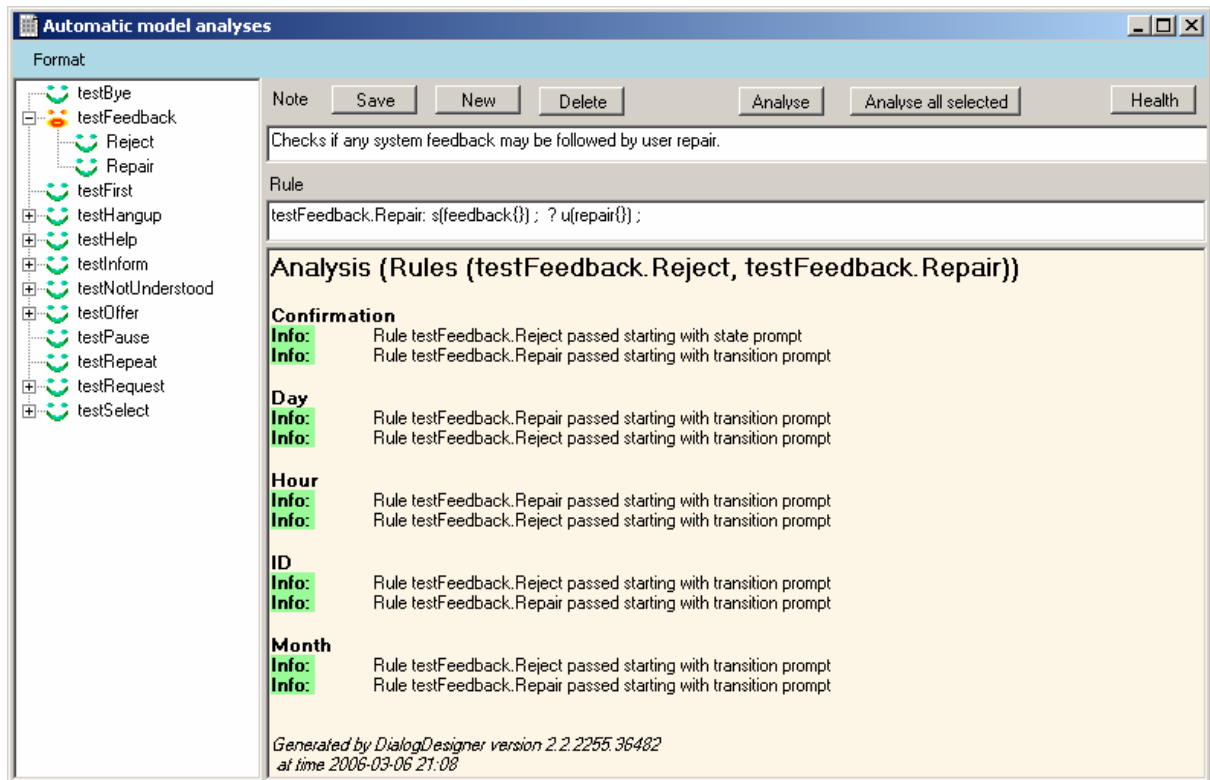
Automatic model analyses

Format

testBye
testFeedback
Reject
Repair
testFirst
testHangup
testHelp
testInform
testNotUnderstood
testOffer
testPause
testRepeat
testRequest
testSelect

Note Save New Delete Analyse Analyse all selected Health

Checks if any system feedback may be followed by user repair.

Rule

testFeedback.Repair: s(feedback{}) ; ? u(repair{}) ;

Analysis (Rules (testFeedback.Reject, testFeedback.Repair))

Confirmation
Info: Rule testFeedback.Reject passed starting with state prompt
Info: Rule testFeedback.Repair passed starting with transition prompt

Day
Info: Rule testFeedback.Repair passed starting with transition prompt
Info: Rule testFeedback.Reject passed starting with transition prompt

Hour
Info: Rule testFeedback.Repair passed starting with transition prompt
Info: Rule testFeedback.Reject passed starting with transition prompt

ID
Info: Rule testFeedback.Reject passed starting with transition prompt
Info: Rule testFeedback.Repair passed starting with transition prompt

Month
Info: Rule testFeedback.Reject passed starting with transition prompt
Info: Rule testFeedback.Repair passed starting with transition prompt

Generated by DialogDesigner version 2.2.2255.36482
at time 2006-03-06 21:08